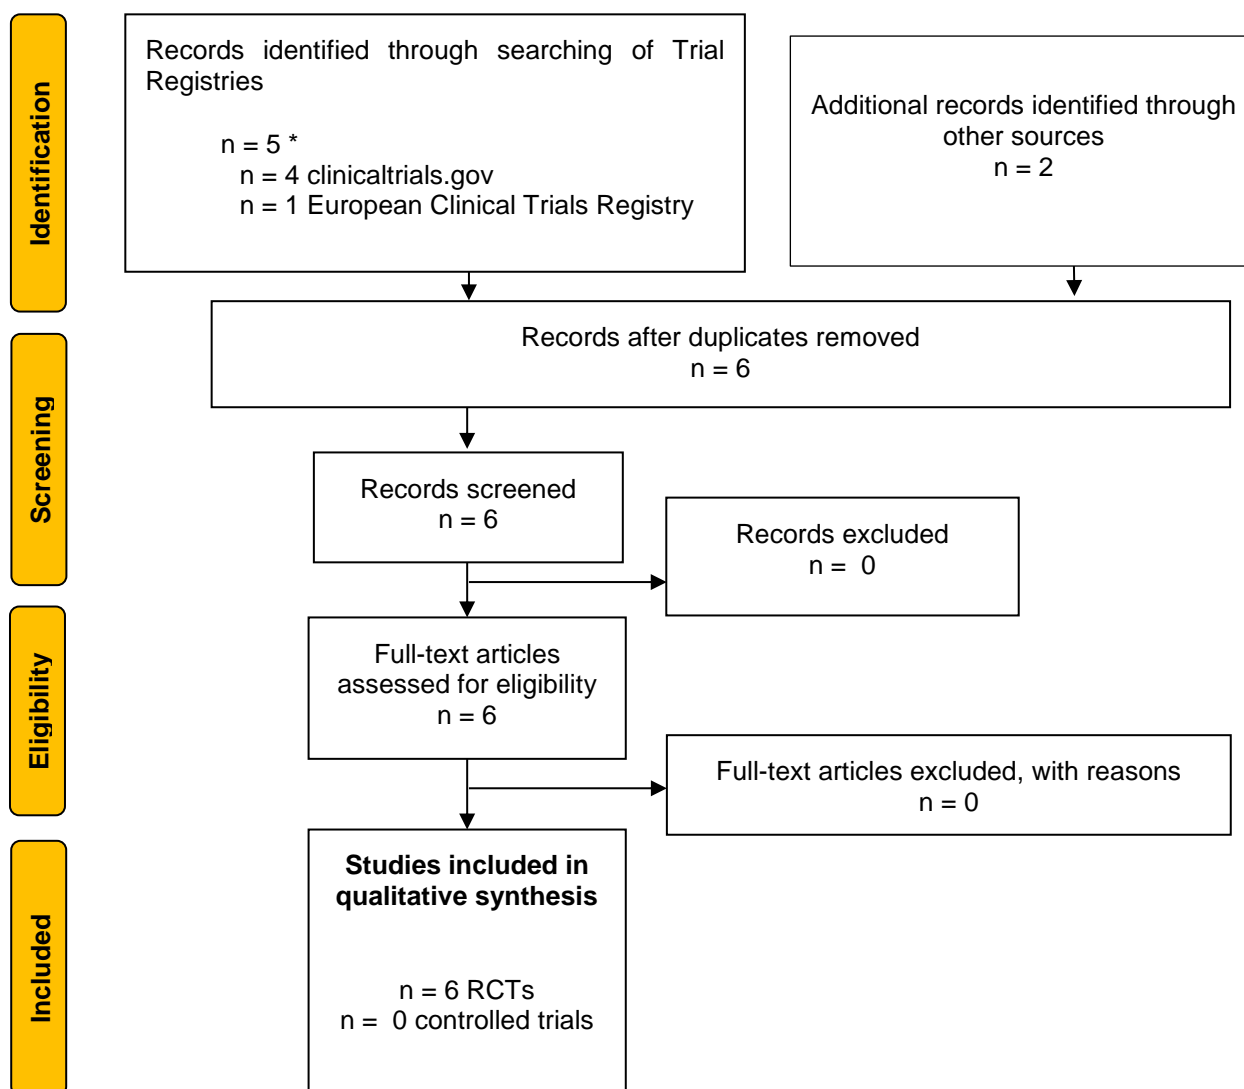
Identification

Records identified through searching of Trial Registries

n = 5 *
n = 4 clinicaltrials.gov
n = 1 European Clinical Trials Registry

Additional records identified through other sources
n = 2

Screening

Records after duplicates removed
n = 6

Records screened
n = 6

Records excluded
n = 0

Eligibility

Full-text articles assessed for eligibility
n = 6

Full-text articles excluded, with reasons
n = 0

Included

**Studies included in qualitative synthesis**

n = 6 RCTs
n = 0 controlled trials